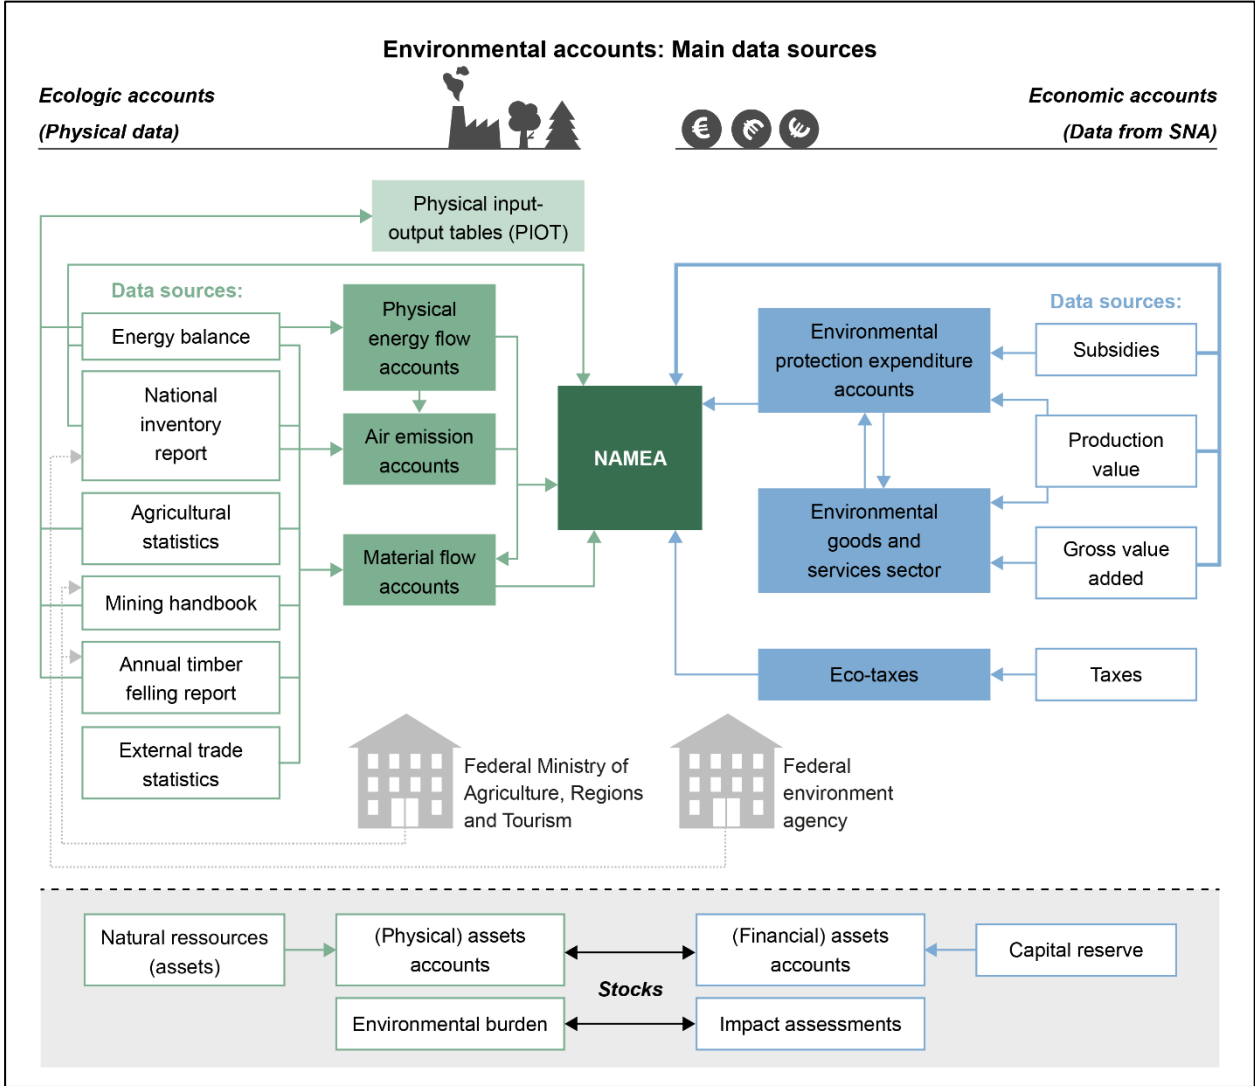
Environmental accounts: Main data sources

Ecologic accounts
(Physical data)

Economic accounts
(Data from SNA)

€ € €

Physical input-output tables (PIOT)

Data sources:

Energy balance

National inventory report

Agricultural statistics

Mining handbook

Annual timber felling report

External trade statistics

Physical energy flow accounts

Air emission accounts

Material flow accounts

NAMEA

Data sources:

Environmental protection expenditure accounts

Environmental goods and services sector

Eco-taxes

Subsidies

Production value

Gross value added

Taxes

Federal Ministry of Agriculture, Regions and Tourism

Federal environment agency

Natural ressources (assets)

(Physical) assets accounts

(Financial) assets accounts

Capital reserve

Stocks

Environmental burden

Impact assessments